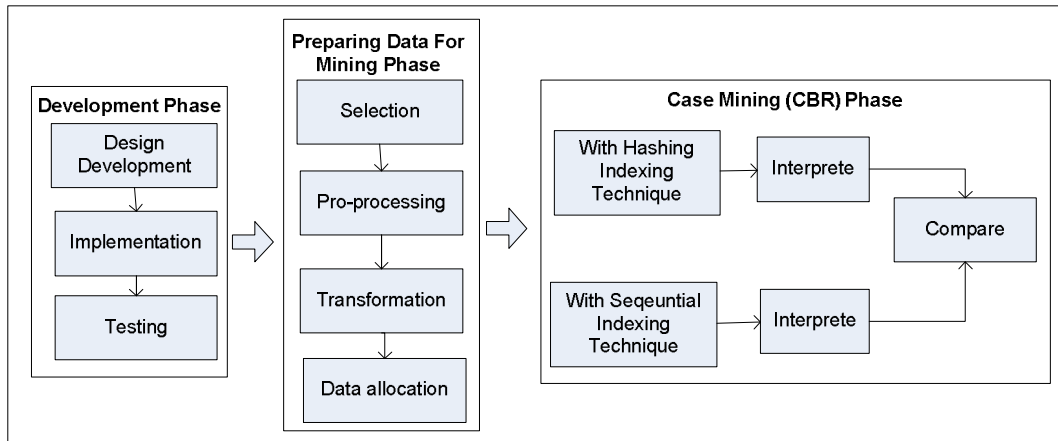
Development Phase

Design Development

Implementation

Testing

Preparing Data For Mining Phase

Selection

Pro-processing

Transformation

Data allocation

Case Mining (CBR) Phase

With Hashing Indexing Technique

Interprete

Compare

With Seqeuntial Indexing Technique

Interprete